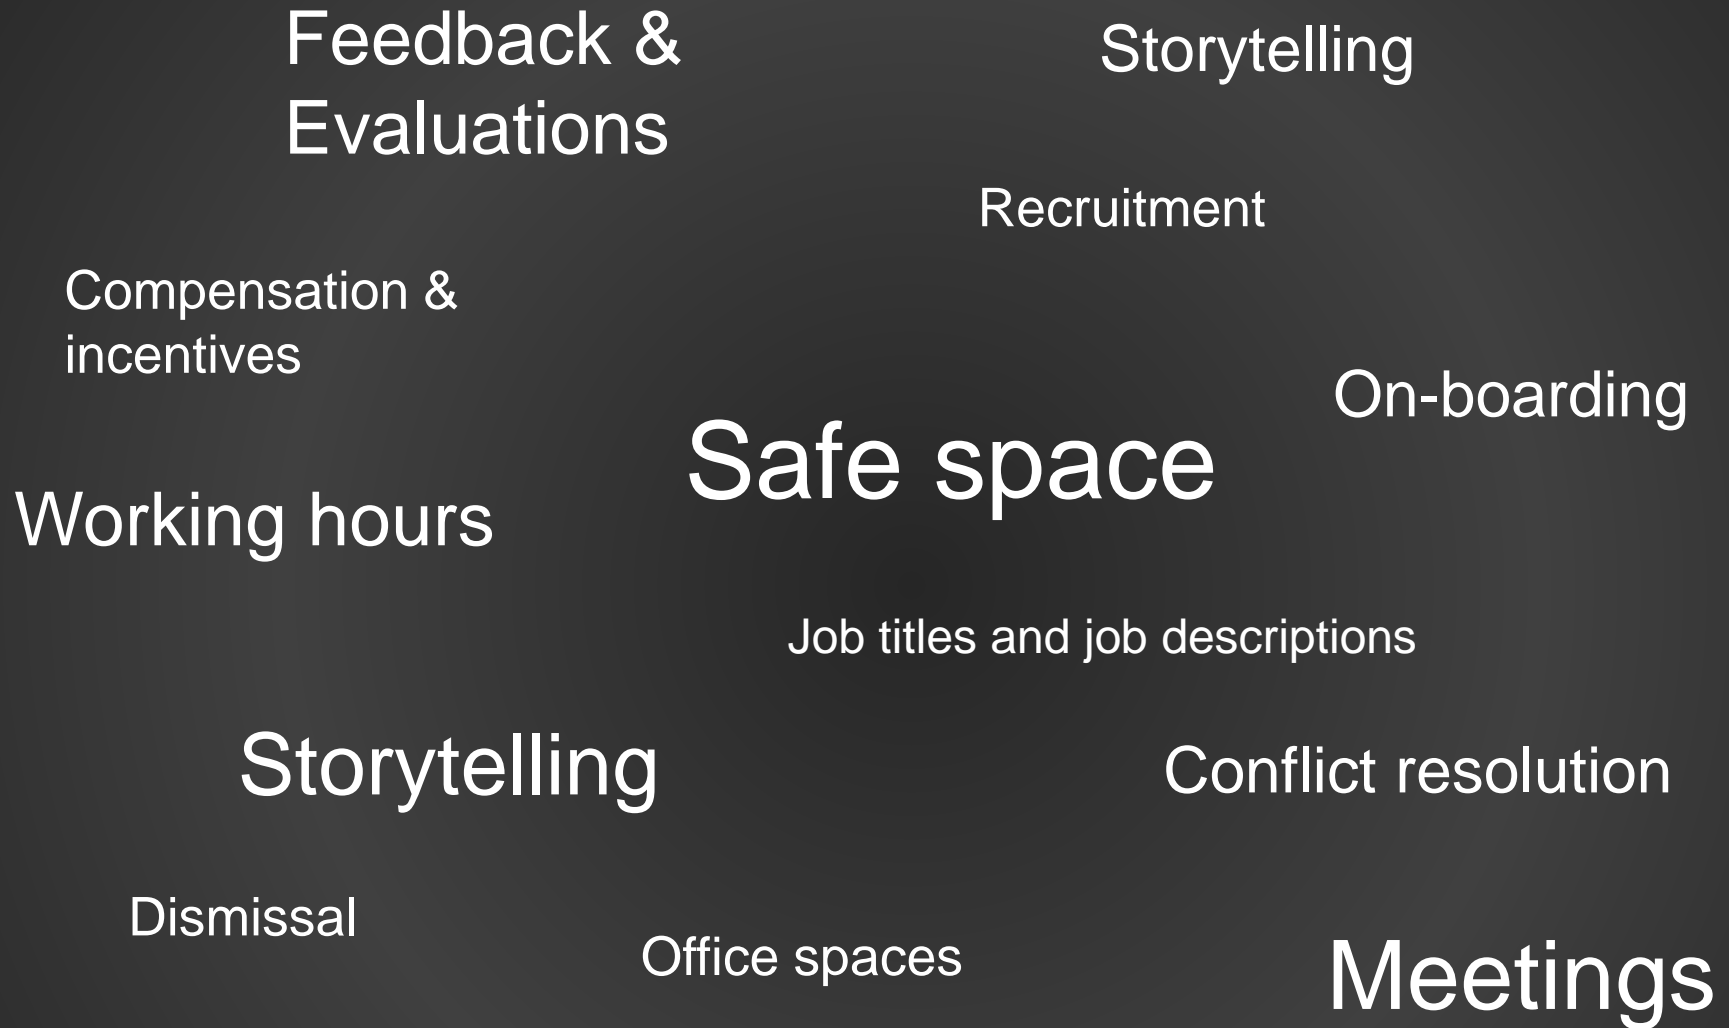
Feedback & Evaluations

Storytelling

Recruitment

Compensation & incentives

On-boarding

Safe space

Working hours

Job titles and job descriptions

Storytelling

Conflict resolution

Dismissal

Office spaces

Meetings